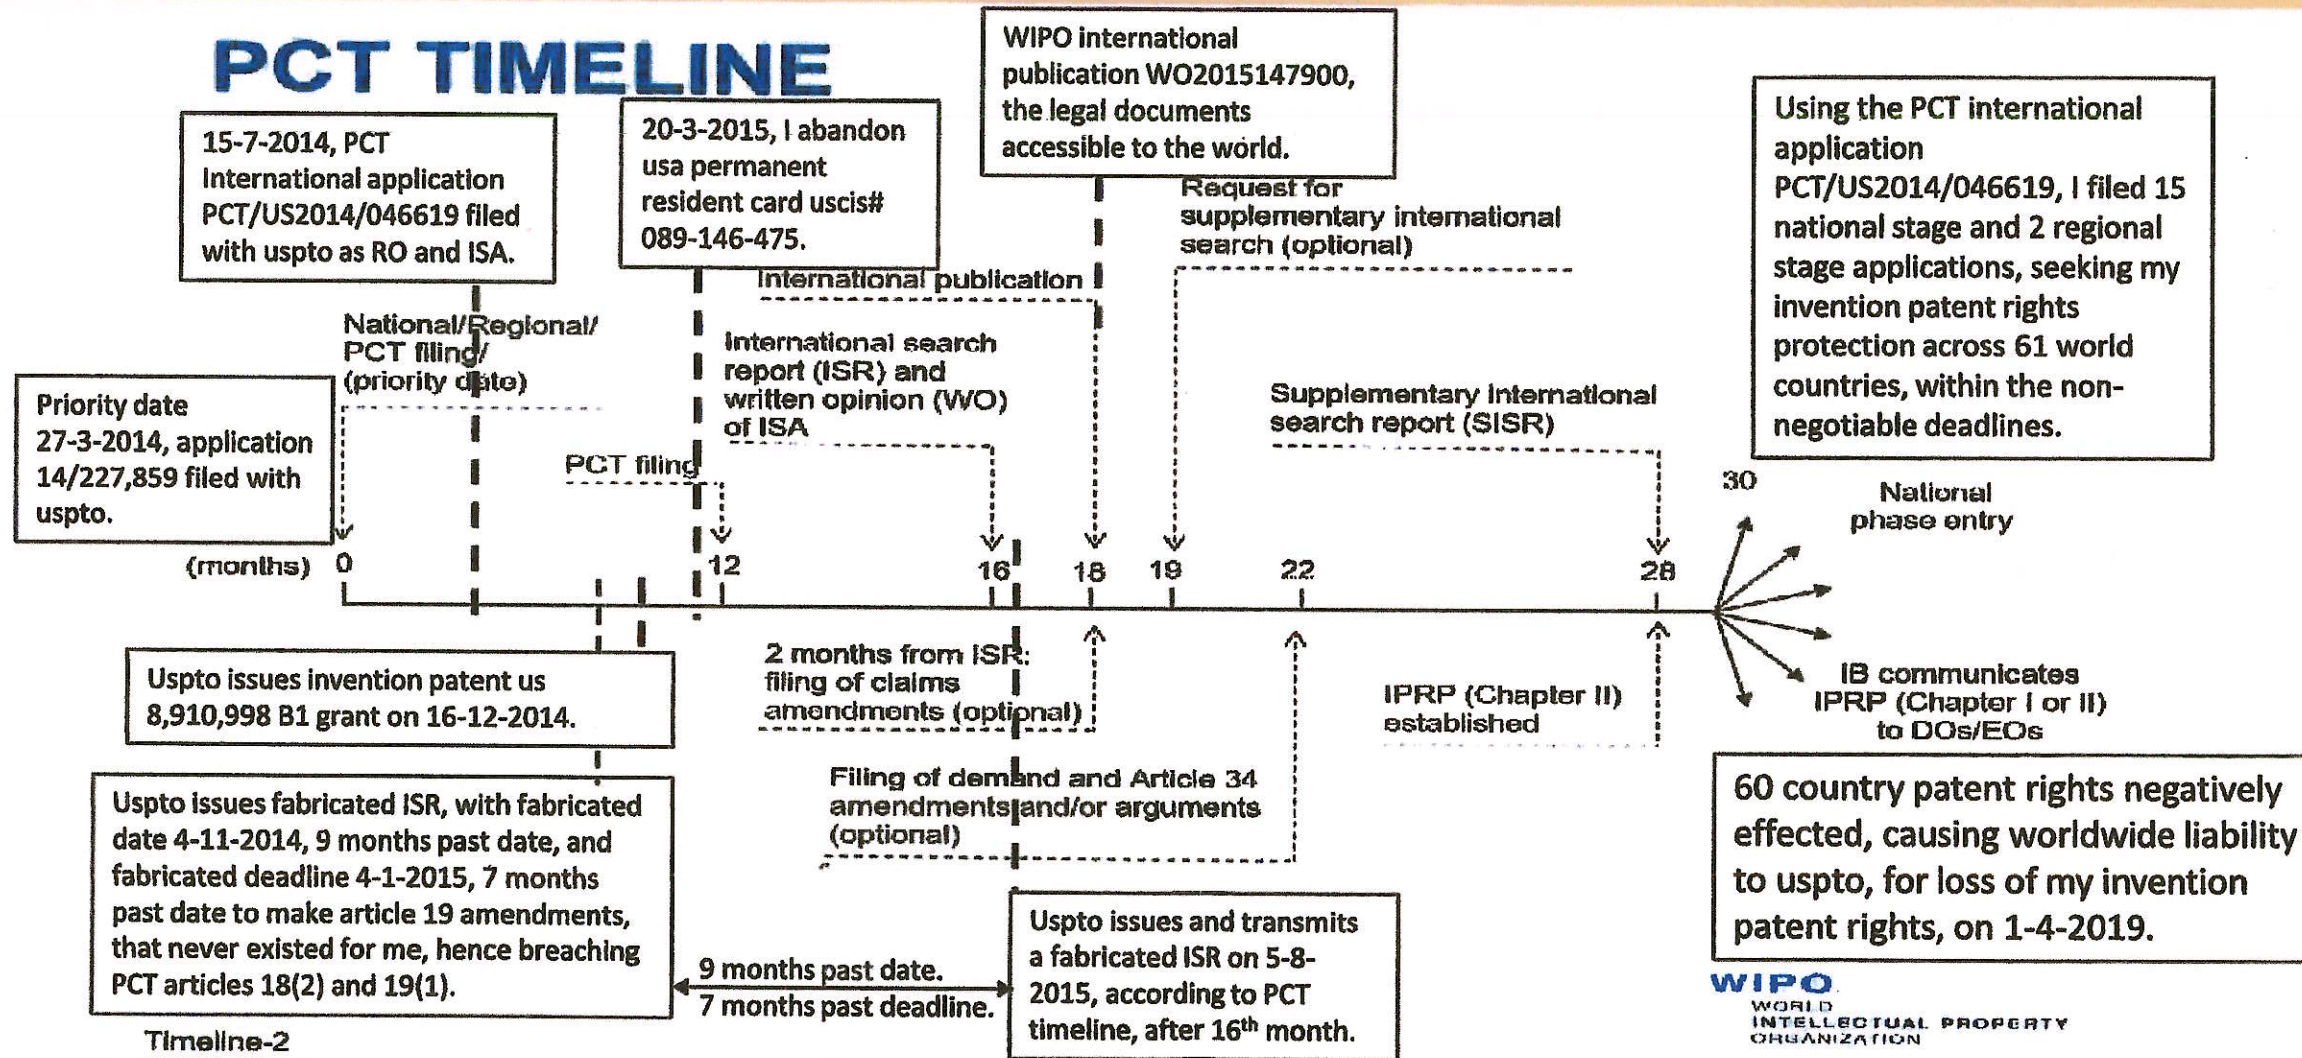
PCT TIMELINE

15-7-2014, PCT International application PCT/US2014/046619 filed with uspto as RO and ISA.

20-3-2015, I abandon usa permanent resident card uscis# 089-146-475.

WIPO international publication WO2015147900, the legal documents accessible to the world.

Using the PCT international application PCT/US2014/046619, I filed 15 national stage and 2 regional stage applications, seeking my invention patent rights protection across 61 world countries, within the non-negotiable deadlines.

Request for supplementary international search (optional)

International publication

National/Regional/ PCT filing/ (priority date)

International search report (ISR) and written opinion (WO) of ISA

Priority date 27-3-2014, application 14/227,859 filed with uspto.

PCT filing

Supplementary International search report (SISR)

30

National phase entry

(months) 0 12 16 18 19 22 28

Uspto issues invention patent us 8,910,998 B1 grant on 16-12-2014.

2 months from ISR: filing of claims amendments (optional)

IB communicates IPRP (Chapter I or II) to DOs/EOs

IPRP (Chapter II) established

Uspto issues fabricated ISR, with fabricated date 4-11-2014, 9 months past date, and fabricated deadline 4-1-2015, 7 months past date to make article 19 amendments, that never existed for me, hence breaching PCT articles 18(2) and 19(1).

Filing of demand and Article 34 amendments and/or arguments (optional)

60 country patent rights negatively effected, causing worldwide liability to uspto, for loss of my invention patent rights, on 1-4-2019.

9 months past date.
7 months past deadline.

Uspto issues and transmits a fabricated ISR on 5-8-2015, according to PCT timeline, after 16$^{th}$ month.

Timeline-2

WIPO
WORLD INTELLECTUAL PROPERTY ORGANIZATION